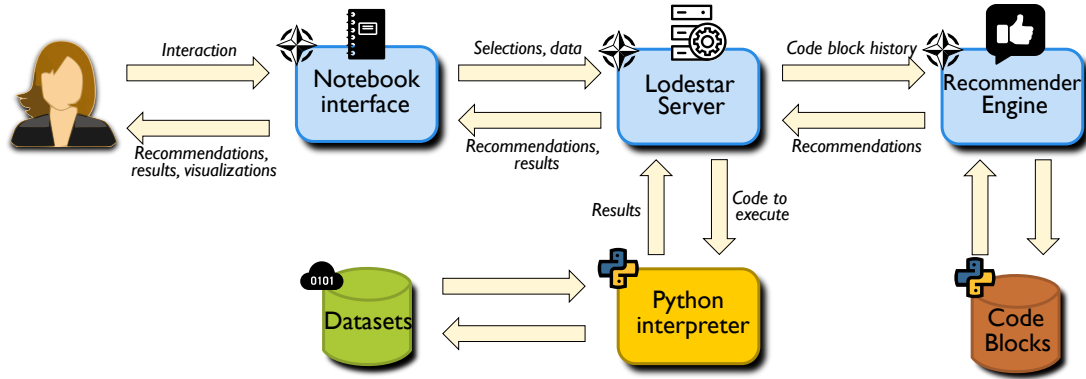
Interaction

Recommendations, results, visualizations

Notebook interface

Selections, data

Recommendations, results

Lodestar Server

Code block history

Recommendations

Recommender Engine

Results

Code to execute

0101

Datasets

Python interpreter

Code Blocks